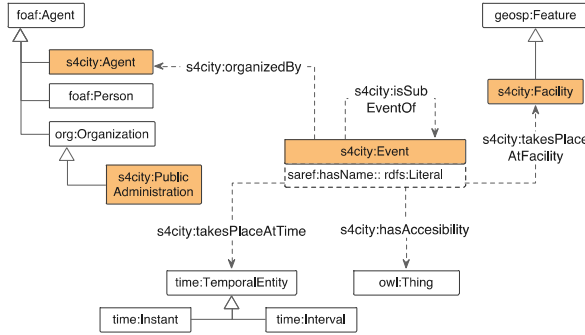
foaf:Agent

s4city:Agent

foaf:Person

org:Organization

s4city:Public Administration

s4city:organizedBy

s4city:isSub EventOf

s4city:Event

saref:hasName:: rdfs:Literal

geosp:Feature

s4city:Facility

s4city:takesPlace AtFacility

s4city:takesPlaceAtTime

s4city:hasAccesibility

time:TemporalEntity

owl:Thing

time:Instant

time:Interval